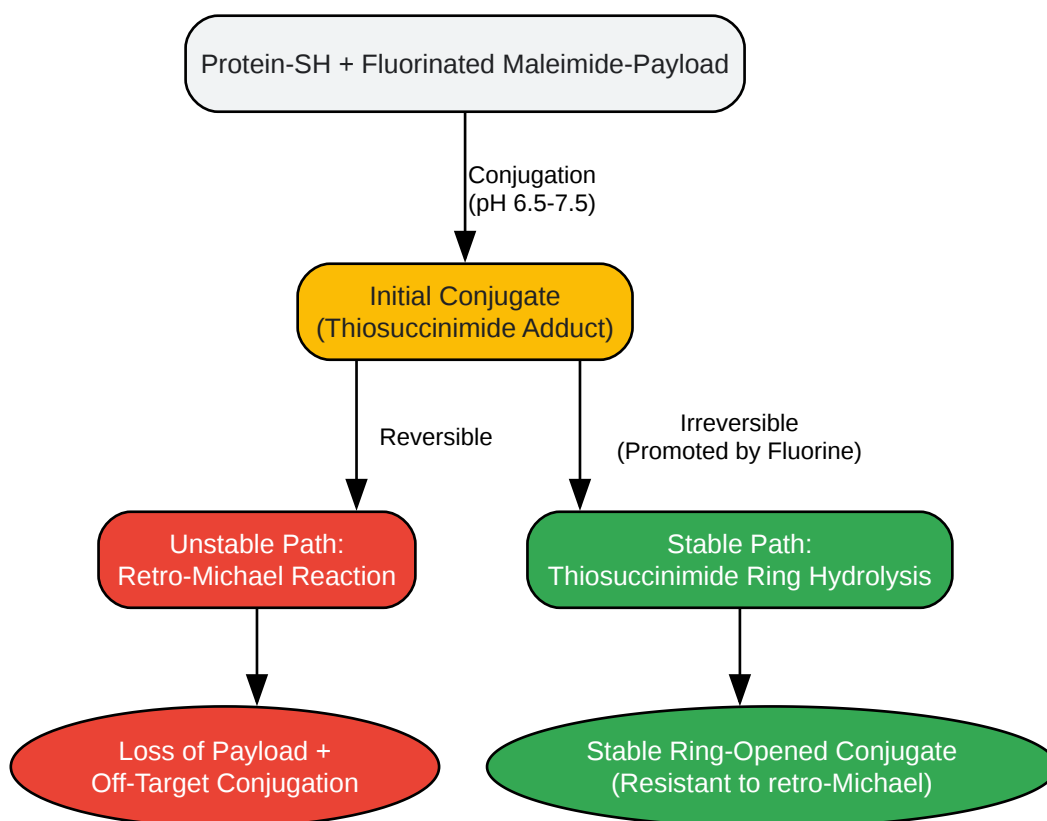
Protein-SH + Fluorinated Maleimide-Payload

Conjugation
(pH 6.5-7.5)

Initial Conjugate
(Thiosuccinimide Adduct)

Reversible

Irreversible
(Promoted by Fluorine)

Unstable Path:
Retro-Michael Reaction

Stable Path:
Thiosuccinimide Ring Hydrolysis

Loss of Payload +
Off-Target Conjugation

Stable Ring-Opened Conjugate
(Resistant to retro-Michael)